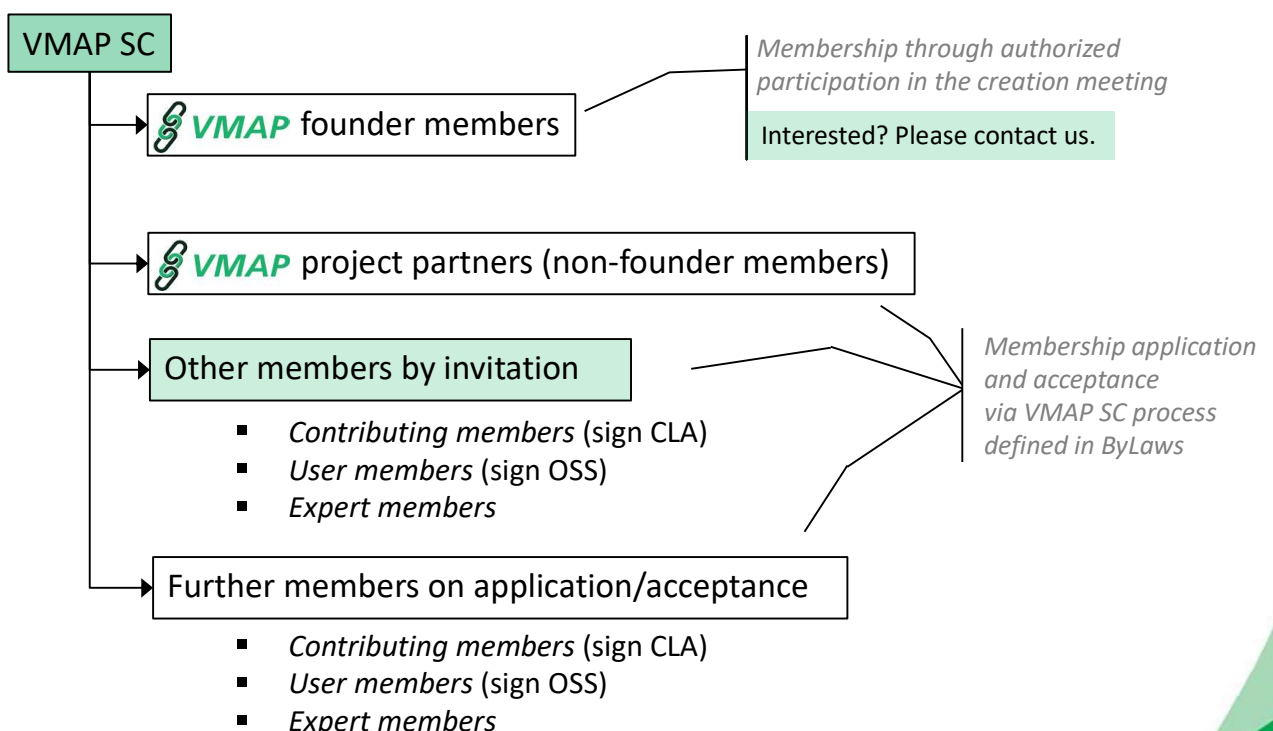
VMAP SC

VMAP founder members

*Membership through authorized participation in the creation meeting*

Interested? Please contact us.

VMAP project partners (non-founder members)

Other members by invitation

- *Contributing members* (sign CLA)
- *User members* (sign OSS)
- *Expert members*

*Membership application and acceptance via VMAP SC process defined in ByLaws*

Further members on application/acceptance

- *Contributing members* (sign CLA)
- *User members* (sign OSS)
- *Expert members*